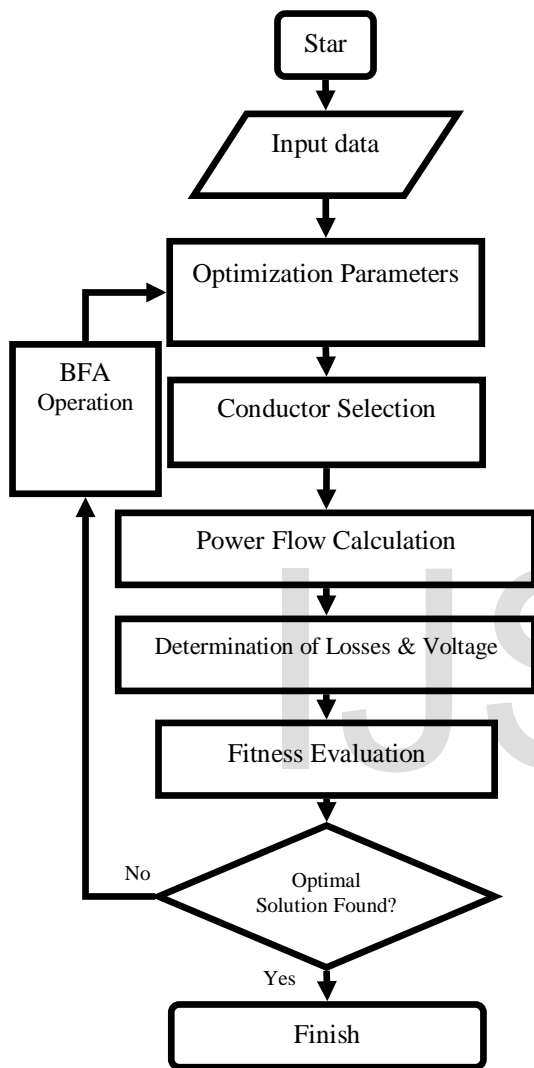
Star

Input data

Optimization Parameters

BFA Operation

Conductor Selection

Power Flow Calculation

Determination of Losses & Voltage

Fitness Evaluation

No

Optimal Solution Found?

Yes

Finish

IJS